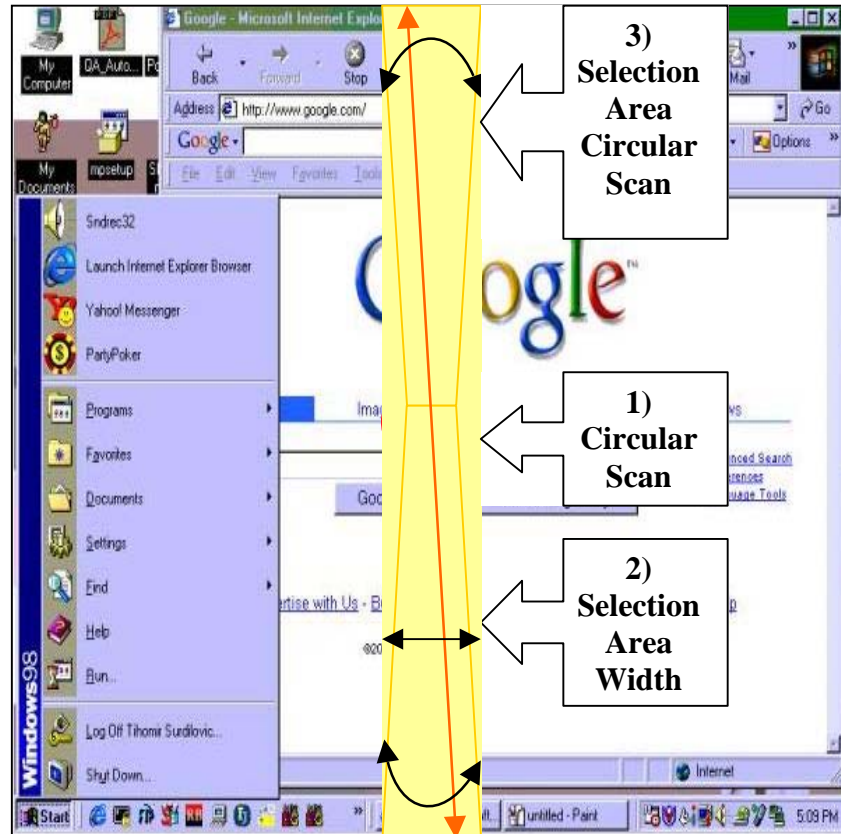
My Computer
QA_Auto...
My Documents
mpsetup
Google - Microsoft Internet Explo
Back
Forward
Stop
Mail
Address http://www.google.com/
Go
Google
Options
File Edit View Favorites Tools
3) Selection Area Circular Scan
Sndrec32
Launch Internet Explorer Browser
Yahoo! Messenger
PartyPoker
Programs
Favorites
Documents
Settings
Find
Help
Run...
Log Off Tihomir Surdilovic...
Shut Down...
Windows98
oogle
Imag
ws
1) Circular Scan
nced Search
erences
uage Tools
Goo
2) Selection Area Width
rtise with Us - B
p
©20
Internet
Start
untitled - Paint
5:09 PM